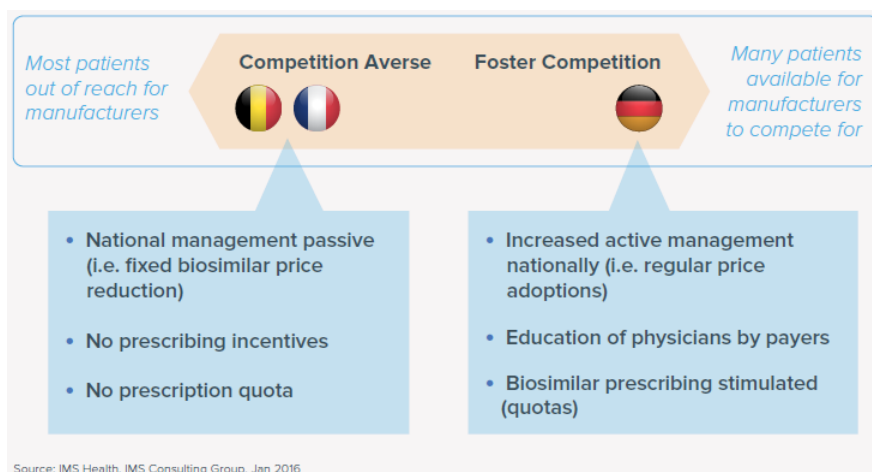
Most patients out of reach for manufacturers

Competition Averse

Foster Competition

Many patients available for manufacturers to compete for

• National management passive (i.e. fixed biosimilar price reduction)

• No prescribing incentives

• No prescription quota

• Increased active management nationally (i.e. regular price adoptions)

• Education of physicians by payers

• Biosimilar prescribing stimulated (quotas)

Source: IMS Health, IMS Consulting Group, Jan 2016